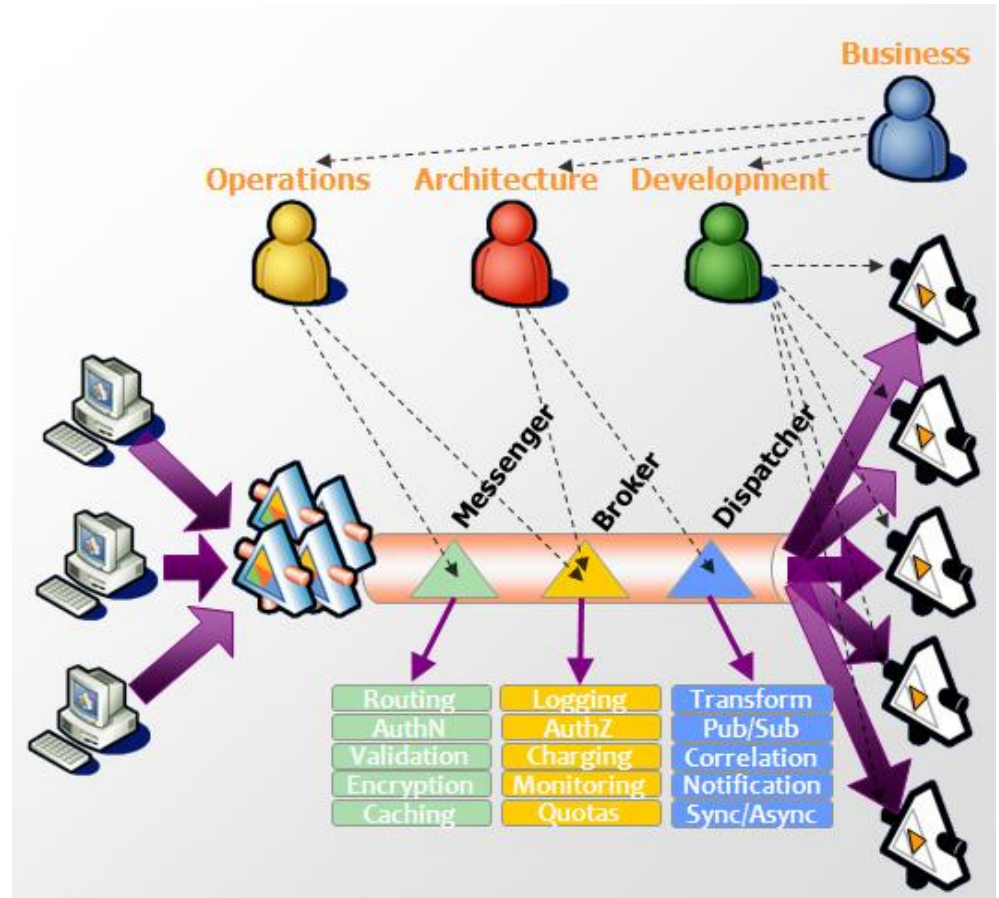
Business

Operations Architecture Development

Messenger

Broker

Dispatcher

| Routing | Logging | Transform |
|---|---|---|
| AuthN | AuthZ | Pub/Sub |
| Validation | Charging | Correlation |
| Encryption | Monitoring | Notification |
| Caching | Quotas | Sync/Async |